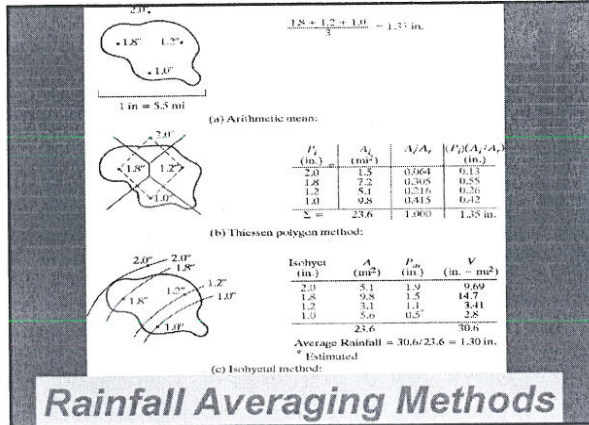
2.0"

•1.8"   1.2"•

•1.0"

1 in = 5.5 mi

$\frac{1.8 + 1.2 + 1.0}{3} = 1.33$ in.

(a) Arithmetic mean:

2.0"
1.8"   1.2"
1.0"

| $P_i$ (in.) | $A_i$ (mi²) | $A_i/A_t$ | $(P_i)(A_i/A_t)$ (in.) |
|---|---|---|---|
| 2.0 | 1.5 | 0.064 | 0.13 |
| 1.8 | 7.2 | 0.305 | 0.55 |
| 1.2 | 5.1 | 0.216 | 0.26 |
| 1.0 | 9.8 | 0.415 | 0.42 |
| Σ = | 23.6 | 1.000 | 1.35 in. |

(b) Thiessen polygon method:

2.0"   2.0"
1.8"
1.8"   1.2"   1.2"
1.0"
1.0"

| Isohyet (in.) | A (mi²) | $P_{av}$ (in.) | V (in. – mi²) |
|---|---|---|---|
| 2.0 | 5.1 | 1.9 | 9.69 |
| 1.8 | 9.8 | 1.5 | 14.7 |
| 1.2 | 3.1 | 1.1 | 3.41 |
| 1.0 | 5.6 | 0.5* | 2.8 |
|  | 23.6 |  | 30.6 |

Average Rainfall = 30.6/23.6 = 1.30 in.
* Estimated

(c) Isohyetal method:

Rainfall Averaging Methods